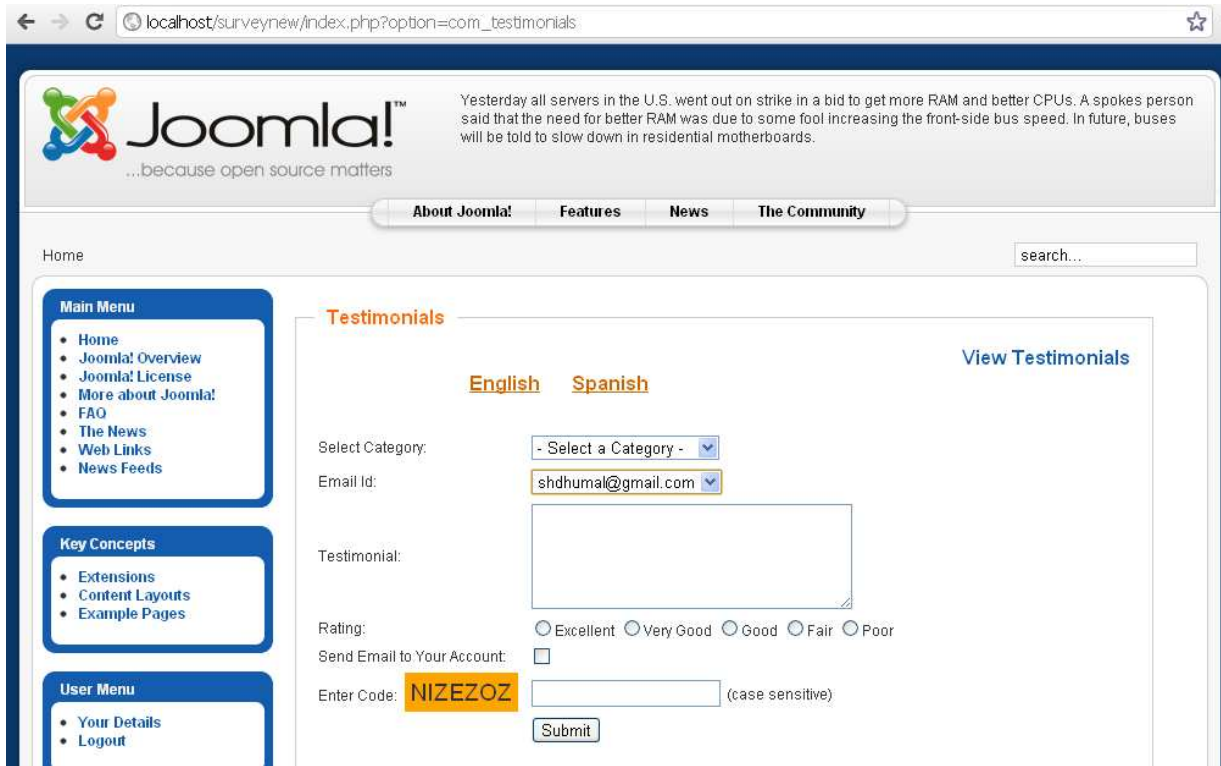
localhost/surveynew/index.php?option=com_testimonials

Joomla!™
...because open source matters

Yesterday all servers in the U.S. went out on strike in a bid to get more RAM and better CPUs. A spokes person said that the need for better RAM was due to some fool increasing the front-side bus speed. In future, buses will be told to slow down in residential motherboards.

About Joomla! | Features | News | The Community

Home

search...

Main Menu
- Home
- Joomla! Overview
- Joomla! License
- More about Joomla!
- FAQ
- The News
- Web Links
- News Feeds

Key Concepts
- Extensions
- Content Layouts
- Example Pages

User Menu
- Your Details
- Logout

Testimonials

View Testimonials

English Spanish

Select Category: - Select a Category -
Email Id: shdhumal@gmail.com
Testimonial:
Rating: Excellent Very Good Good Fair Poor
Send Email to Your Account:
Enter Code: NIZEZOZ (case sensitive)
Submit